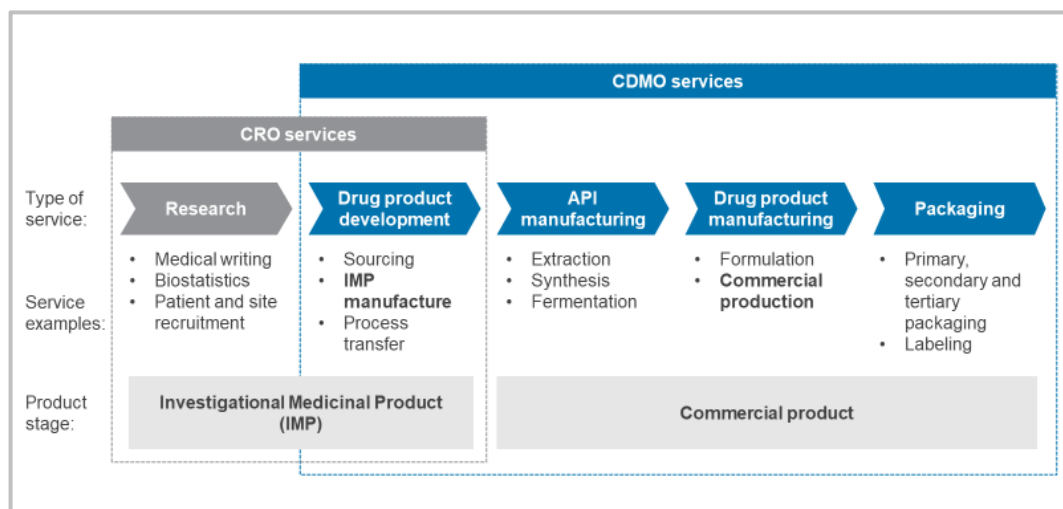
CDMO services

CRO services

Type of service:

Research

Drug product development

API manufacturing

Drug product manufacturing

Packaging

Service examples:

- Medical writing
- Biostatistics
- Patient and site recruitment

- Sourcing
- **IMP manufacture**
- Process transfer

- Extraction
- Synthesis
- Fermentation

- Formulation
- **Commercial production**

- Primary, secondary and tertiary packaging
- Labeling

Product stage:

Investigational Medicinal Product (IMP)

Commercial product